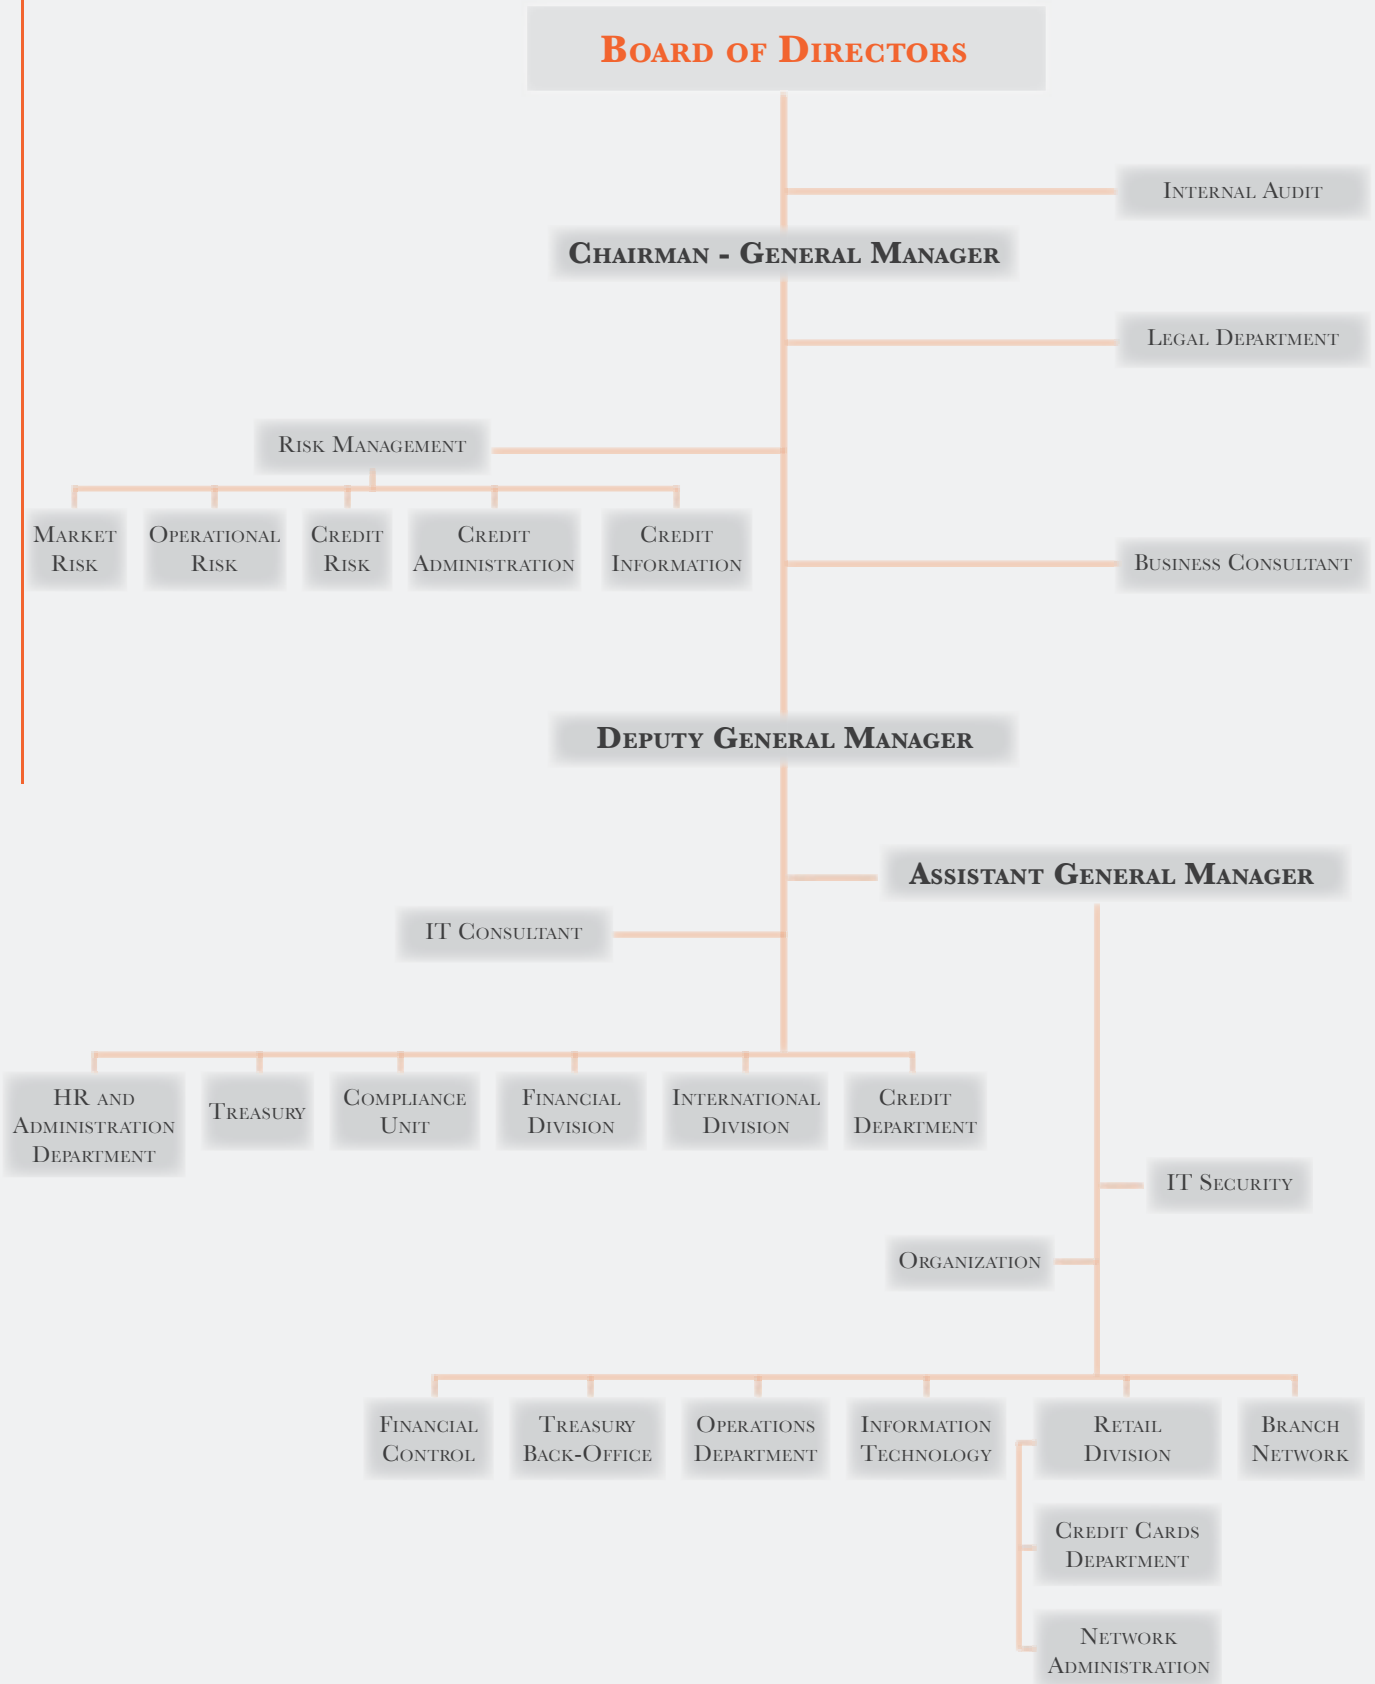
Board of Directors

Internal Audit

Chairman - General Manager

Legal Department

Risk Management

Market Risk

Operational Risk

Credit Risk

Credit Administration

Credit Information

Business Consultant

Deputy General Manager

Assistant General Manager

IT Consultant

HR and Administration Department

Treasury

Compliance Unit

Financial Division

International Division

Credit Department

IT Security

Organization

Financial Control

Treasury Back-Office

Operations Department

Information Technology

Retail Division

Branch Network

Credit Cards Department

Network Administration